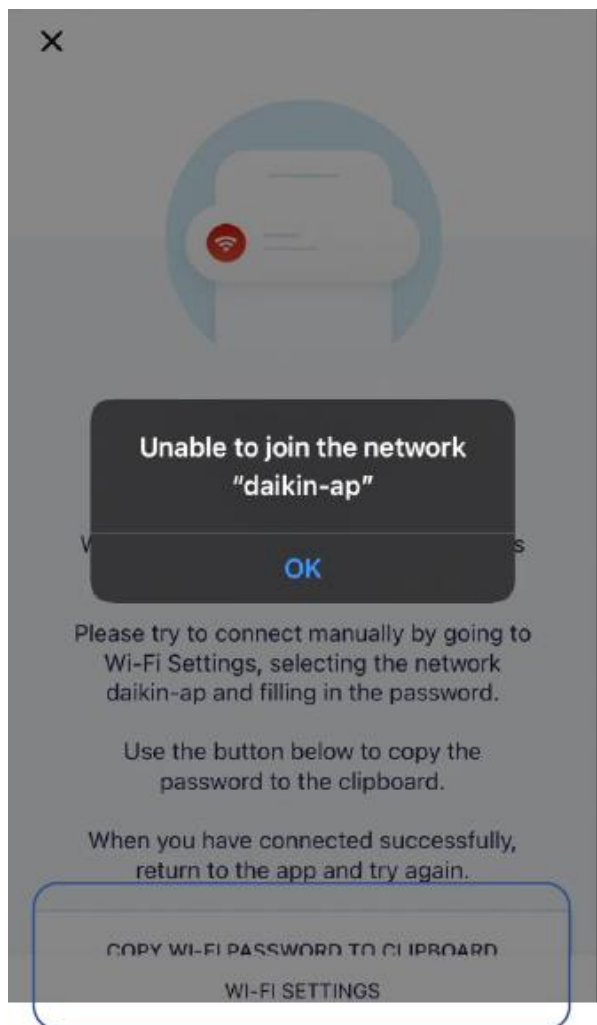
×

Unable to join the network "daikin-ap"

OK

V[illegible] s

Please try to connect manually by going to Wi-Fi Settings, selecting the network daikin-ap and filling in the password.

Use the button below to copy the password to the clipboard.

When you have connected successfully, return to the app and try again.

COPY WI-FI PASSWORD TO CLIPBOARD

WI-FI SETTINGS